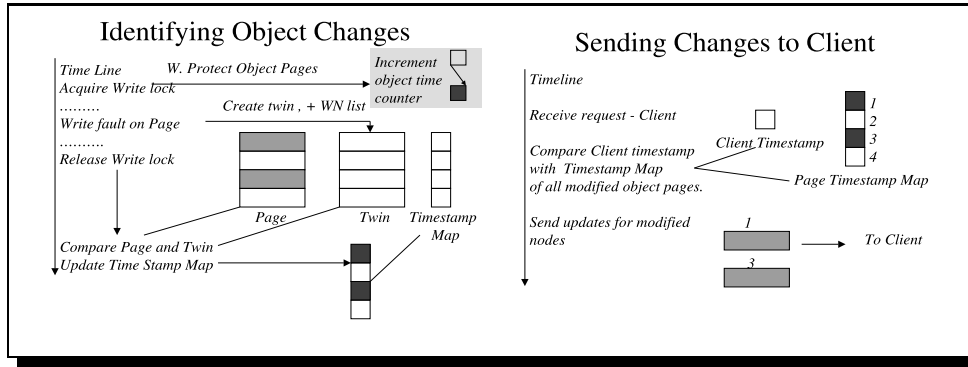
Identifying Object Changes

Time Line
Acquire Write lock
.........
Write fault on Page
.........
Release Write lock

W. Protect Object Pages

Increment object time counter

Create twin , + WN list

Page

Twin

Timestamp Map

Compare Page and Twin
Update Time Stamp Map

Sending Changes to Client

Timeline

Receive request - Client

Client Timestamp

1
2
3
4

Compare Client timestamp with Timestamp Map of all modified object pages.

Page Timestamp Map

Send updates for modified nodes

1

3

To Client